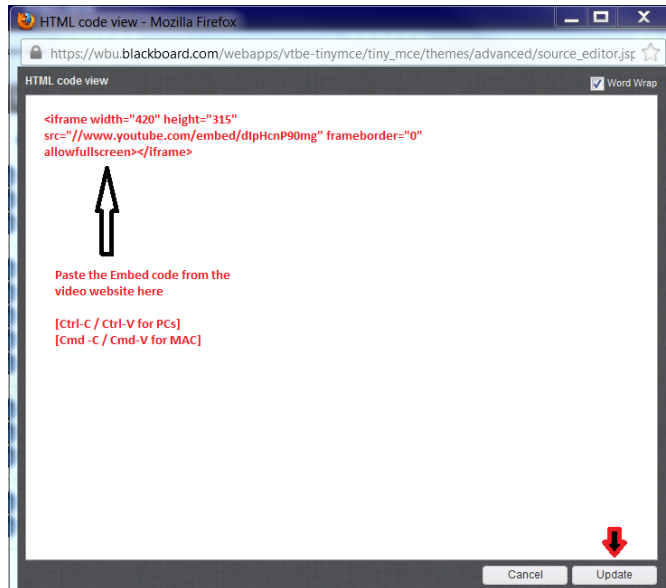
HTML code view - Mozilla Firefox

https://wbu.blackboard.com/webapps/vtbe-tinymce/tiny_mce/themes/advanced/source_editor.jsp

HTML code view

Word Wrap

<iframe width="420" height="315" src="//www.youtube.com/embed/dIpHcnP90mg" frameborder="0" allowfullscreen></iframe>

Paste the Embed code from the video website here

[Ctrl-C / Ctrl-V for PCs]
[Cmd -C / Cmd-V for MAC]

Cancel Update